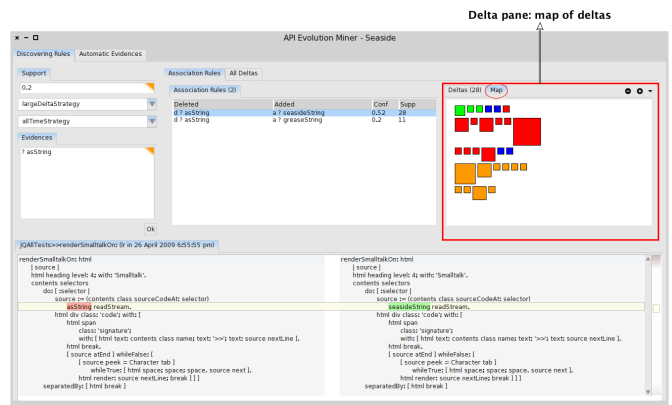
Delta pane: map of deltas

API Evolution Miner - Seaside

Discovering Rules | Automatic Evidences

Support

0.2

largeDeltaStrategy

allTimeStrategy

Evidences

? asString

Ok

Association Rules | All Deltas

Association Rules (2)

| Deleted | Added | Conf | Supp |
|---|---|---|---|
| d ? asString | a ? seasideString | 0.52 | 28 |
| d ? asString | a ? greaseString | 0.2 | 11 |

Deltas (28) | Map

JQAllTests>>renderSmallTalkOn: (lr in 26 April 2009 6:55:55 pm)

renderSmalltalkOn: html
[ source ]
html heading level: 4; with: 'Smalltalk'.
contents selectors
do: [ :selector |
source := (contents class sourceCodeAt: selector)
asString readStream.
html div class: 'code'; with: [
html span
class: 'signature';
with: [ html text: contents class name; text: '>>'; text: source nextLine ].
html break.
[ source atEnd ] whileFalse: [
[ source peek = Character tab ]
whileTrue: [ html space; space. source next ].
html render: source nextLine; break ] ] ]
separatedBy: [ html break ]

renderSmalltalkOn: html
[ source ]
html heading level: 4; with: 'Smalltalk'.
contents selectors
do: [ :selector |
source := (contents class sourceCodeAt: selector)
seasideString readStream.
html div class: 'code'; with: [
html span
class: 'signature';
with: [ html text: contents class name; text: '>>'; text: source nextLine ].
html break.
[ source atEnd ] whileFalse: [
[ source peek = Character tab ]
whileTrue: [ html space; space. source next ].
html render: source nextLine; break ] ] ]
separatedBy: [ html break ]